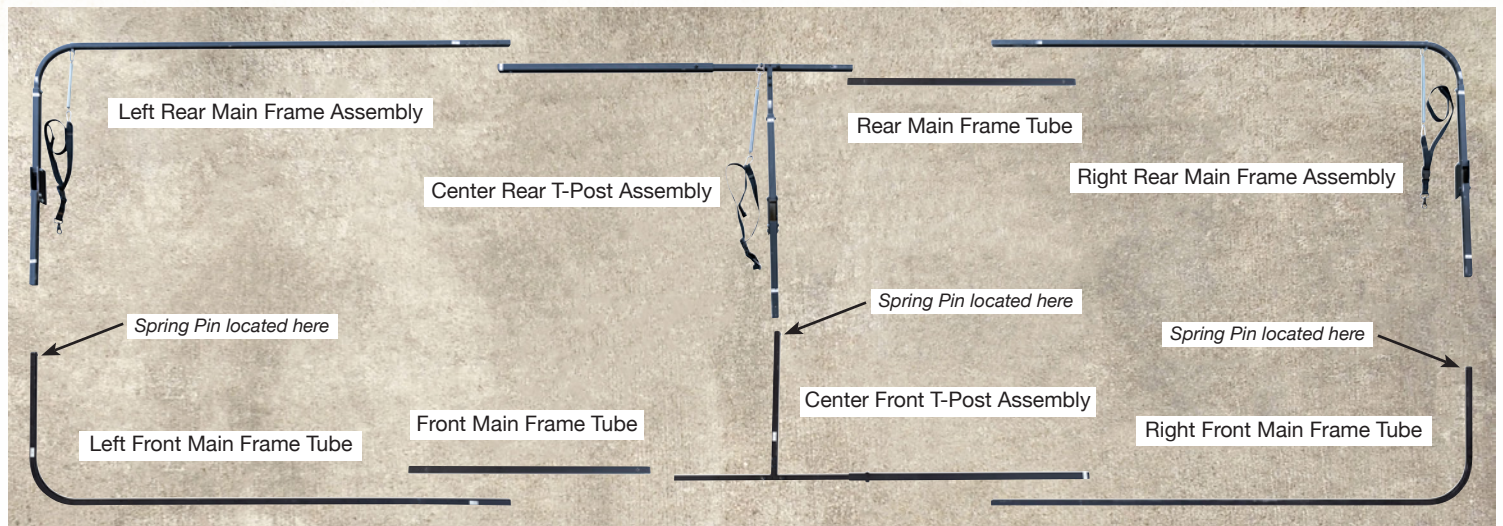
Left Rear Main Frame Assembly

Center Rear T-Post Assembly

Rear Main Frame Tube

Right Rear Main Frame Assembly

Spring Pin located here

Spring Pin located here

Spring Pin located here

Left Front Main Frame Tube

Front Main Frame Tube

Center Front T-Post Assembly

Right Front Main Frame Tube